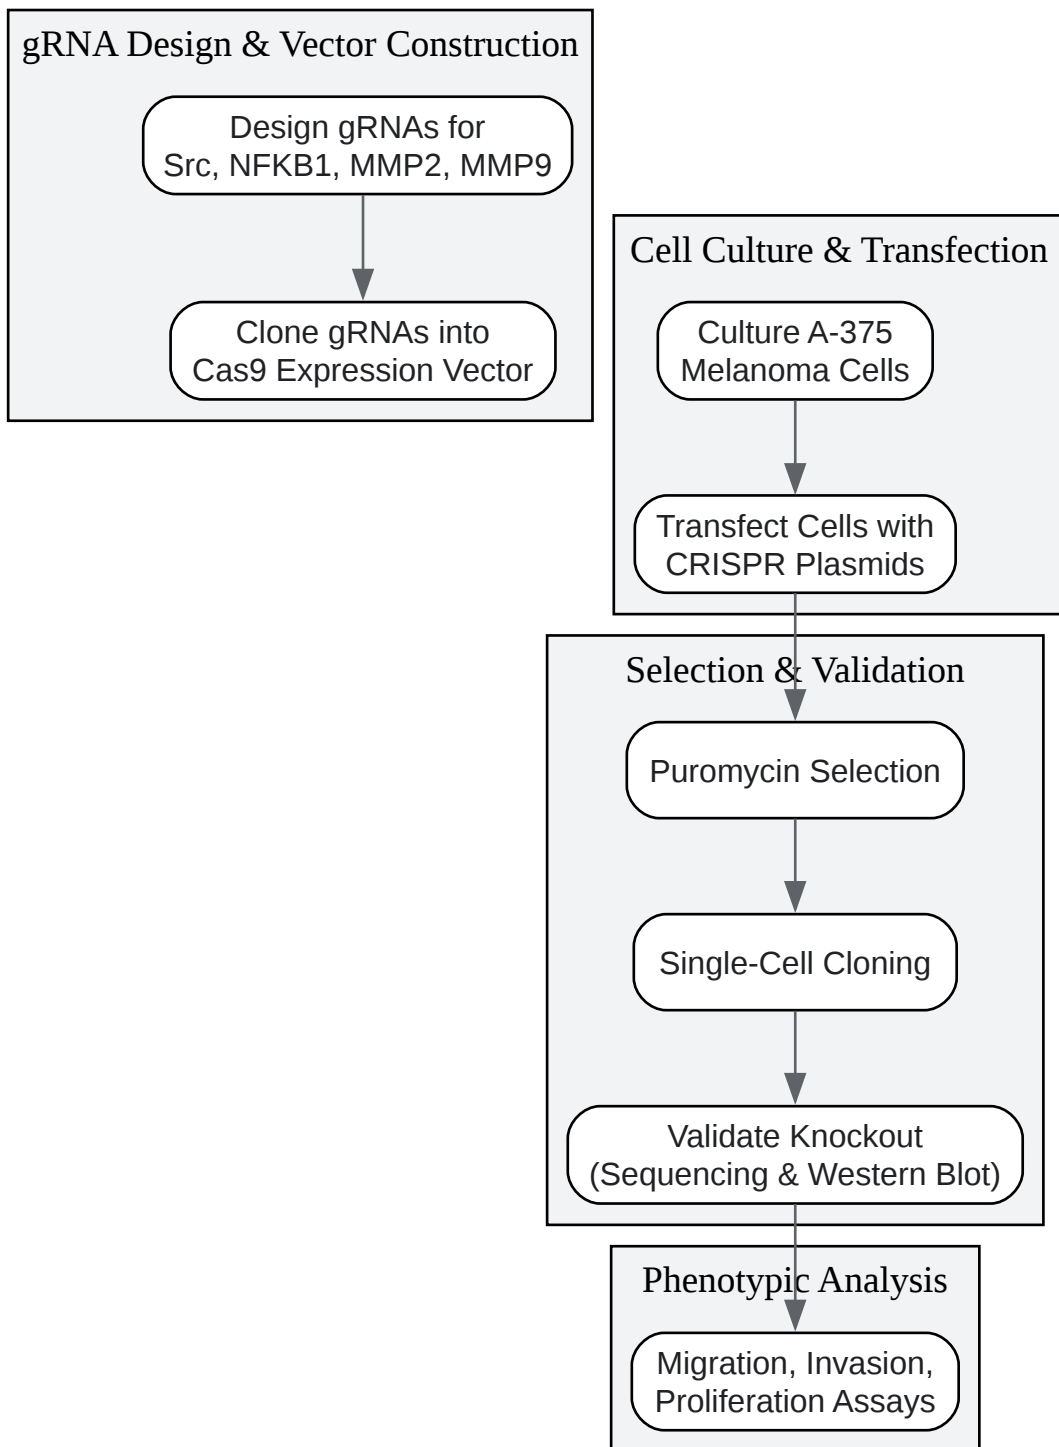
gRNA Design & Vector Construction

Design gRNAs for Src, NFKB1, MMP2, MMP9

Clone gRNAs into Cas9 Expression Vector

Cell Culture & Transfection

Culture A-375 Melanoma Cells

Transfect Cells with CRISPR Plasmids

Selection & Validation

Puromycin Selection

Single-Cell Cloning

Validate Knockout (Sequencing & Western Blot)

Phenotypic Analysis

Migration, Invasion, Proliferation Assays